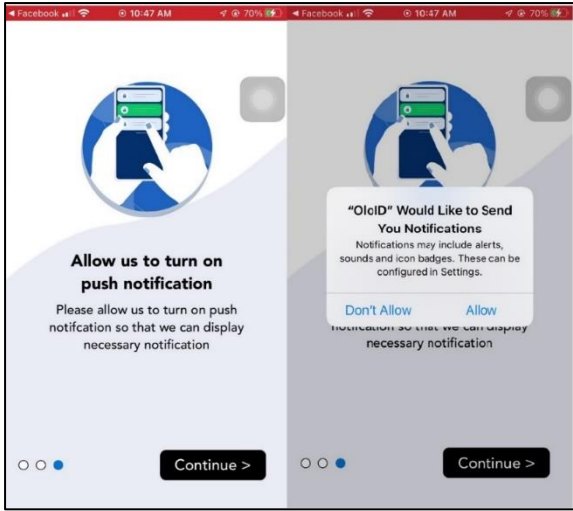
◀ Facebook 10:47 AM 70%

Allow us to turn on push notification

Please allow us to turn on push notifcation so that we can display necessary notification

Continue >

◀ Facebook 10:47 AM 70%

"OloID" Would Like to Send You Notifications

Notifications may include alerts, sounds and icon badges. These can be configured in Settings.

Don't Allow

Allow

notifcation so that we can display necessary notification

Continue >